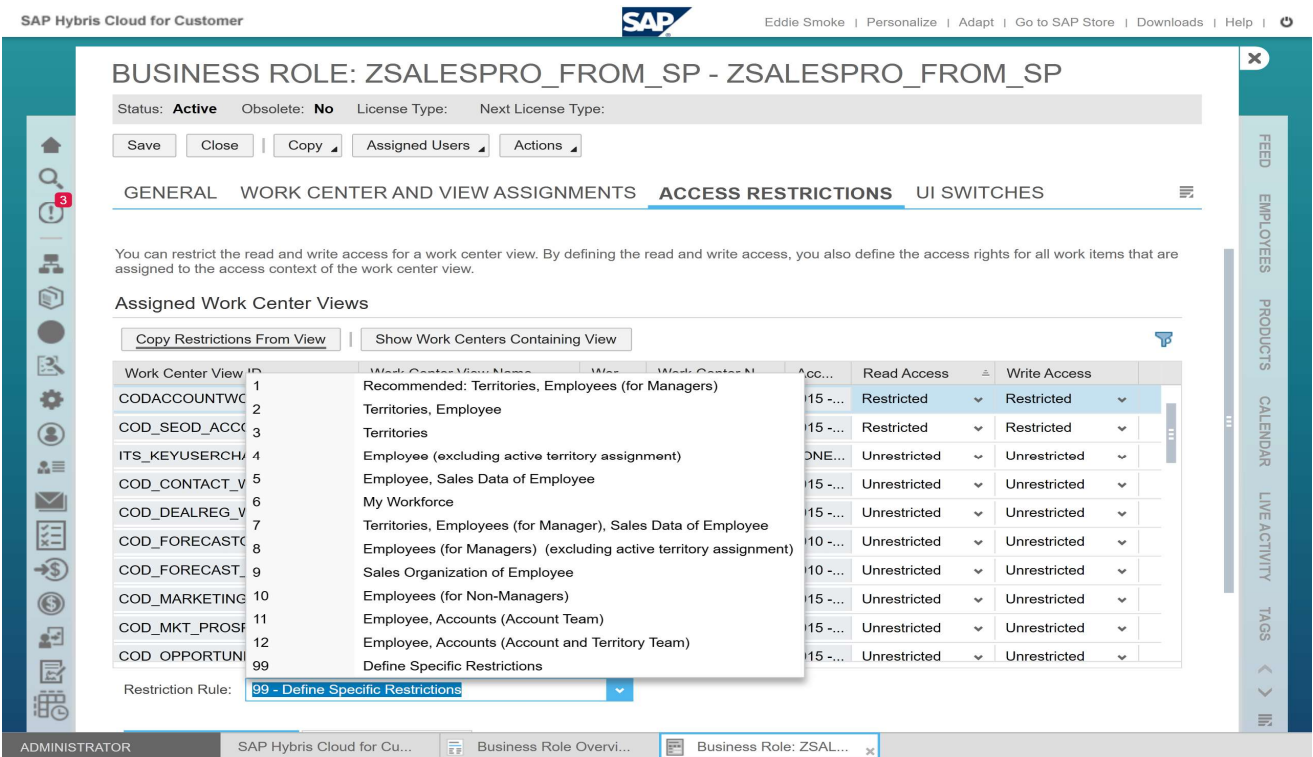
SAP Hybris Cloud for Customer

SAP

Eddie Smoke | Personalize | Adapt | Go to SAP Store | Downloads | Help |

BUSINESS ROLE: ZSALESPRO_FROM_SP - ZSALESPRO_FROM_SP

Status: Active Obsolete: No License Type: Next License Type:

Save Close Copy Assigned Users Actions

GENERAL WORK CENTER AND VIEW ASSIGNMENTS ACCESS RESTRICTIONS UI SWITCHES

You can restrict the read and write access for a work center view. By defining the read and write access, you also define the access rights for all work items that are assigned to the access context of the work center view.

Assigned Work Center Views

Copy Restrictions From View Show Work Centers Containing View

| Work Center View ID | | Acc... | Read Access | Write Access |
|---|---|---|---|---|
| CODACCOUNTWC | 1 Recommended: Territories, Employees (for Managers) | 015 -... | Restricted | Restricted |
| COD_SEOD_ACC | 2 Territories, Employee | 015 -... | Restricted | Restricted |
| ITS_KEYUSERCH | 3 Territories | ONE... | Unrestricted | Unrestricted |
| COD_CONTACT_W | 4 Employee (excluding active territory assignment) | 015 -... | Unrestricted | Unrestricted |
| COD_DEALREG_W | 5 Employee, Sales Data of Employee | 015 -... | Unrestricted | Unrestricted |
| COD_FORECASTC | 6 My Workforce | 010 -... | Unrestricted | Unrestricted |
| COD_FORECAST_ | 7 Territories, Employees (for Manager), Sales Data of Employee | 010 -... | Unrestricted | Unrestricted |
| COD_MARKETING | 8 Employees (for Managers) (excluding active territory assignment) | 015 -... | Unrestricted | Unrestricted |
| COD_MKT_PROSF | 9 Sales Organization of Employee | 015 -... | Unrestricted | Unrestricted |
| COD_OPPORTUNI | 10 Employees (for Non-Managers) | 015 -... | Unrestricted | Unrestricted |

11 Employee, Accounts (Account Team)
12 Employee, Accounts (Account and Territory Team)
99 Define Specific Restrictions

Restriction Rule: 99 - Define Specific Restrictions

FEED EMPLOYEES PRODUCTS CALENDAR LIVE ACTIVITY TAGS

ADMINISTRATOR SAP Hybris Cloud for Cu... Business Role Overvi... Business Role: ZSAL...